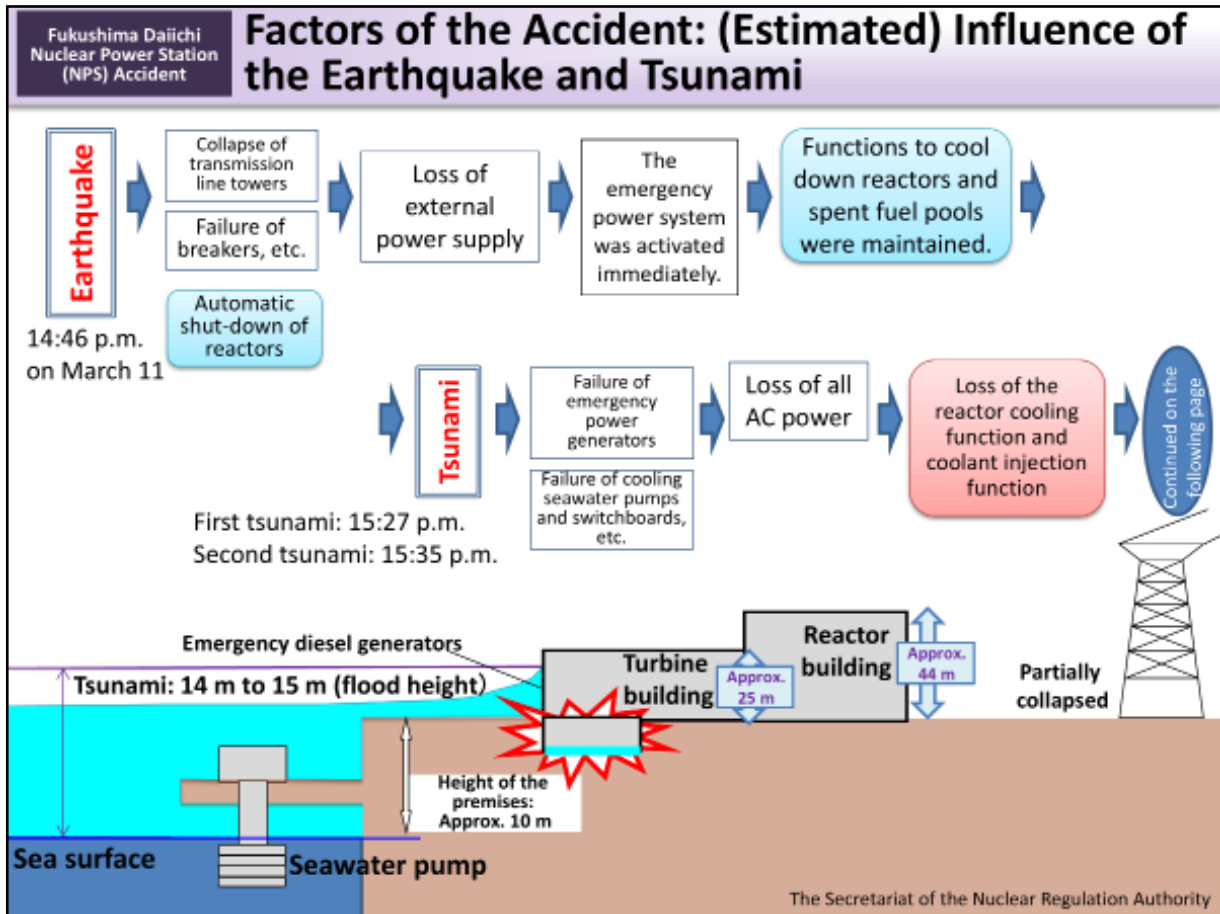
Fukushima Daiichi Nuclear Power Station (NPS) Accident

Factors of the Accident: (Estimated) Influence of the Earthquake and Tsunami

Earthquake

14:46 p.m. on March 11

Collapse of transmission line towers

Failure of breakers, etc.

Automatic shut-down of reactors

Loss of external power supply

The emergency power system was activated immediately.

Functions to cool down reactors and spent fuel pools were maintained.

Tsunami

First tsunami: 15:27 p.m.
Second tsunami: 15:35 p.m.

Failure of emergency power generators

Failure of cooling seawater pumps and switchboards, etc.

Loss of all AC power

Loss of the reactor cooling function and coolant injection function

Continued on the following page

Emergency diesel generators

Tsunami: 14 m to 15 m (flood height)

Turbine building

Approx. 25 m

Reactor building

Approx. 44 m

Partially collapsed

Height of the premises: Approx. 10 m

Sea surface

Seawater pump

The Secretariat of the Nuclear Regulation Authority